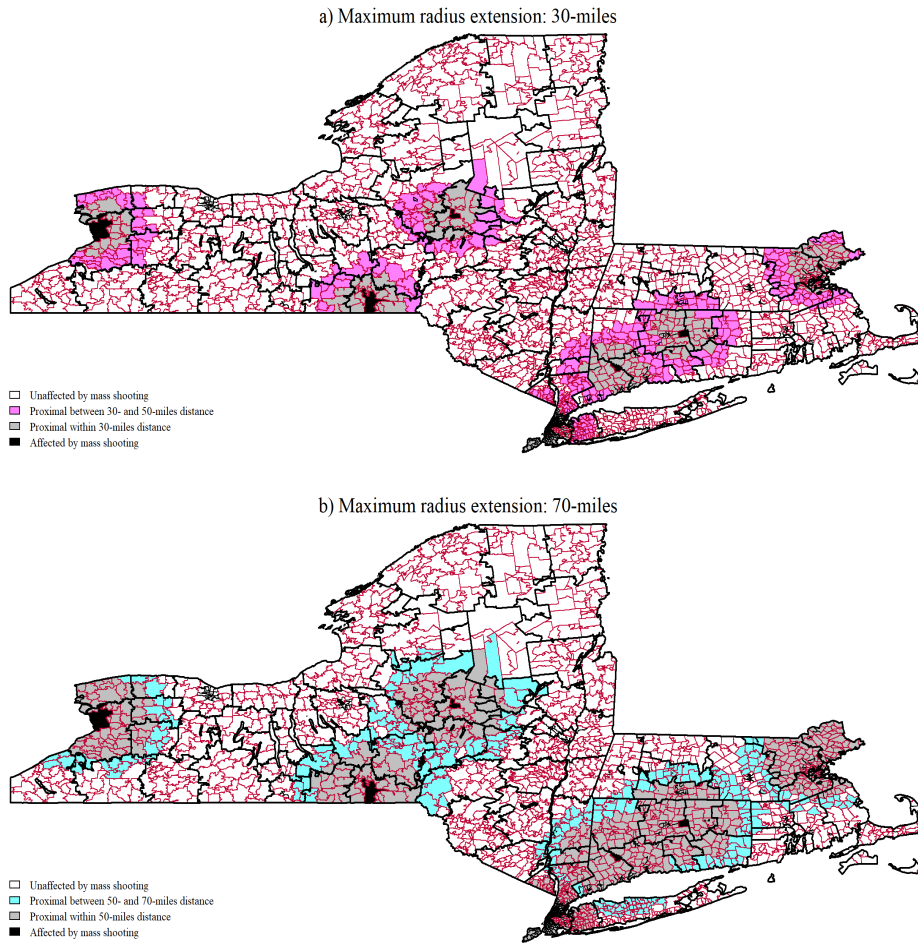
a) Maximum radius extension: 30-miles

Unaffected by mass shooting
Proximal between 30- and 50-miles distance
Proximal within 30-miles distance
Affected by mass shooting

b) Maximum radius extension: 70-miles

Unaffected by mass shooting
Proximal between 50- and 70-miles distance
Proximal within 50-miles distance
Affected by mass shooting